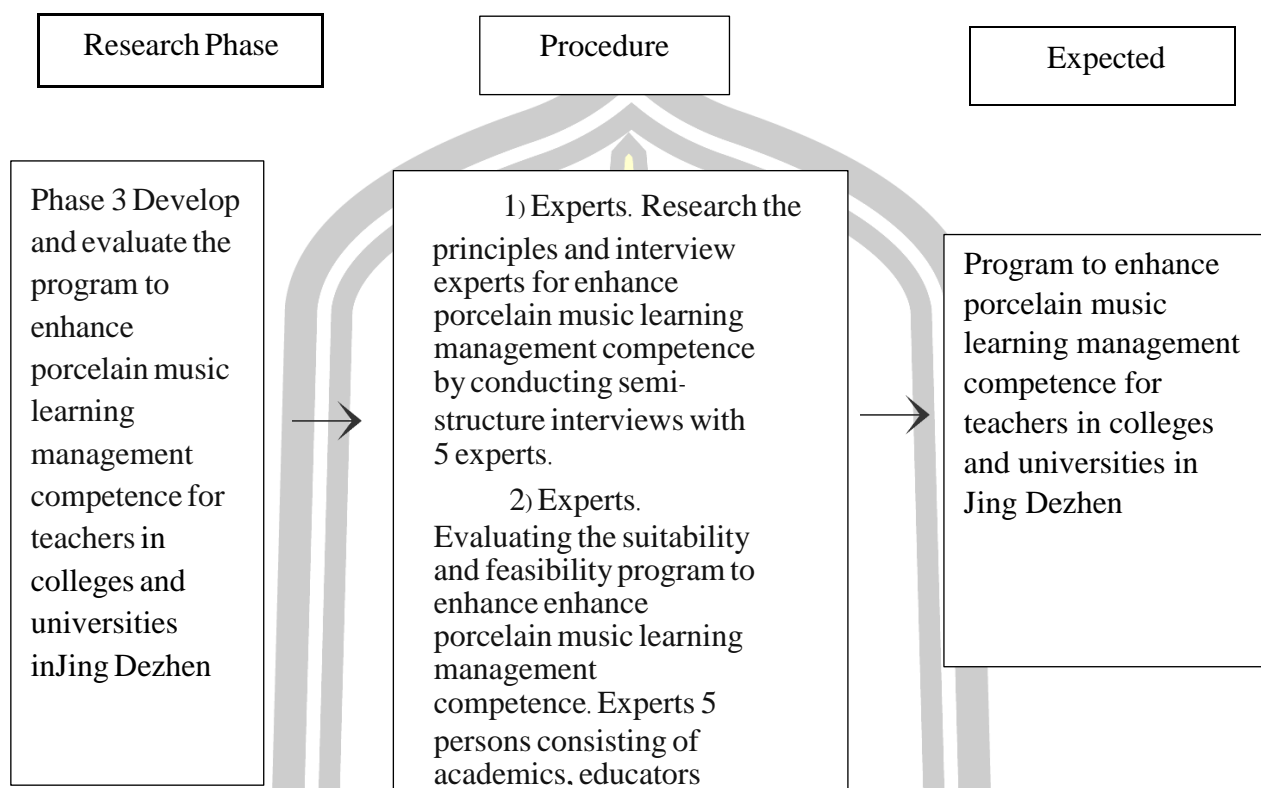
Research Phase

Procedure

Expected

Phase 3 Develop and evaluate the program to enhance porcelain music learning management competence for teachers in colleges and universities inJing Dezhen

1) Experts. Research the principles and interview experts for enhance porcelain music learning management competence by conducting semistructure interviews with 5 experts.

2) Experts. Evaluating the suitability and feasibility program to enhance enhance porcelain music learning management competence. Experts 5 persons consisting of academics, educators

Program to enhance porcelain music learning management competence for teachers in colleges and universities in Jing Dezhen